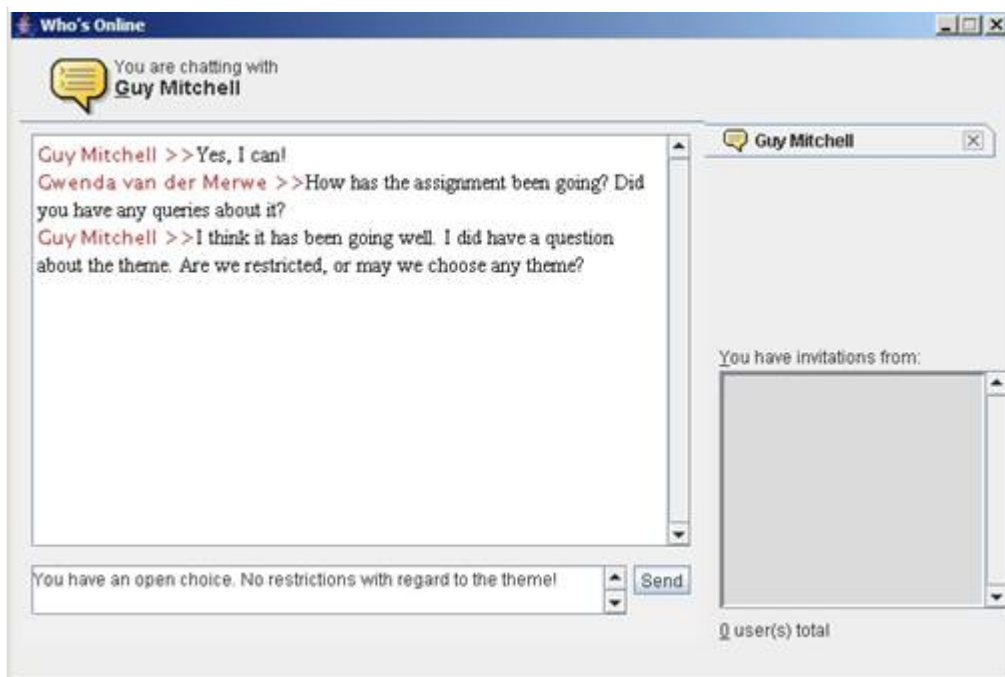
Who's Online

You are chatting with
Guy Mitchell

Guy Mitchell >>Yes, I can!
Gwenda van der Merwe >>How has the assignment been going? Did you have any queries about it?
Guy Mitchell >>I think it has been going well. I did have a question about the theme. Are we restricted, or may we choose any theme?

You have an open choice. No restrictions with regard to the theme!

Send

Guy Mitchell

You have invitations from:

0 user(s) total